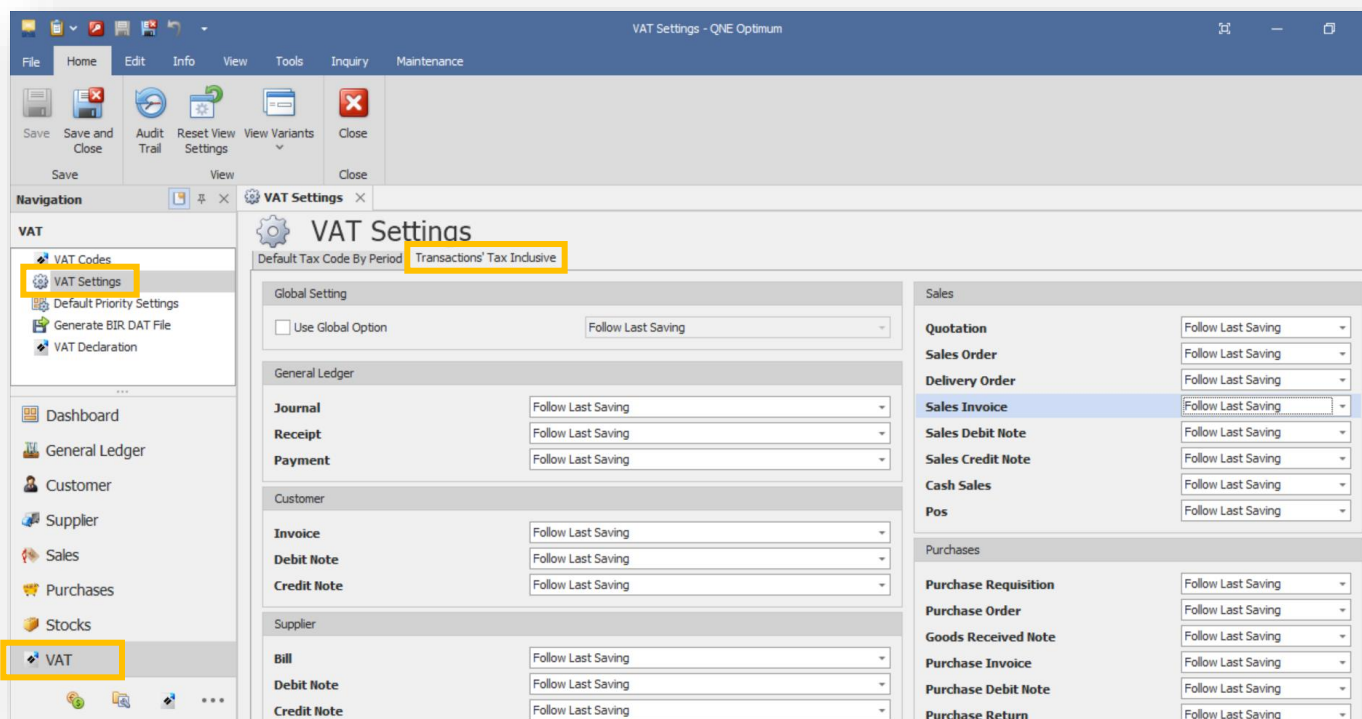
VAT Settings - QNE Optimum

File Home Edit Info View Tools Inquiry Maintenance

Save | Save and Close | Audit Trail | Reset View Settings | View Variants | Close

Save | View | Close

Navigation

VAT Settings

VAT

VAT Codes
VAT Settings
Default Priority Settings
Generate BIR DAT File
VAT Declaration

Dashboard
General Ledger
Customer
Supplier
Sales
Purchases
Stocks
VAT

VAT Settings

Default Tax Code By Period | Transactions' Tax Inclusive

Global Setting

Use Global Option | Follow Last Saving

General Ledger

| | |
|---|---|
| Journal | Follow Last Saving |
| Receipt | Follow Last Saving |
| Payment | Follow Last Saving |

Customer

| | |
|---|---|
| Invoice | Follow Last Saving |
| Debit Note | Follow Last Saving |
| Credit Note | Follow Last Saving |

Supplier

| | |
|---|---|
| Bill | Follow Last Saving |
| Debit Note | Follow Last Saving |
| Credit Note | Follow Last Saving |

Sales

| | |
|---|---|
| Quotation | Follow Last Saving |
| Sales Order | Follow Last Saving |
| Delivery Order | Follow Last Saving |
| Sales Invoice | Follow Last Saving |
| Sales Debit Note | Follow Last Saving |
| Sales Credit Note | Follow Last Saving |
| Cash Sales | Follow Last Saving |
| Pos | Follow Last Saving |

Purchases

| | |
|---|---|
| Purchase Requisition | Follow Last Saving |
| Purchase Order | Follow Last Saving |
| Goods Received Note | Follow Last Saving |
| Purchase Invoice | Follow Last Saving |
| Purchase Debit Note | Follow Last Saving |
| Purchase Return | Follow Last Saving |